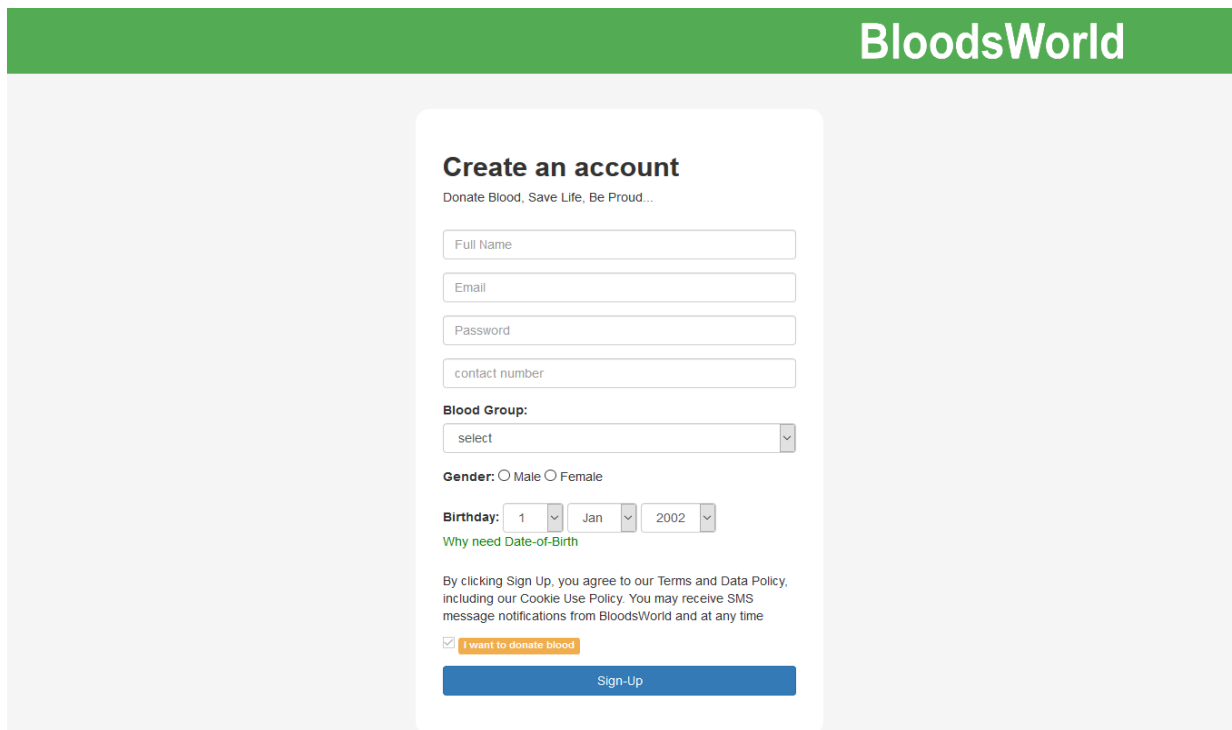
BloodsWorld

Create an account

Donate Blood, Save Life, Be Proud...

Full Name

Email

Password

contact number

Blood Group:

select

Gender: Male Female

Birthday: 1 Jan 2002

Why need Date-of-Birth

By clicking Sign Up, you agree to our Terms and Data Policy, including our Cookie Use Policy. You may receive SMS message notifications from BloodsWorld and at any time

I want to donate blood

Sign-Up